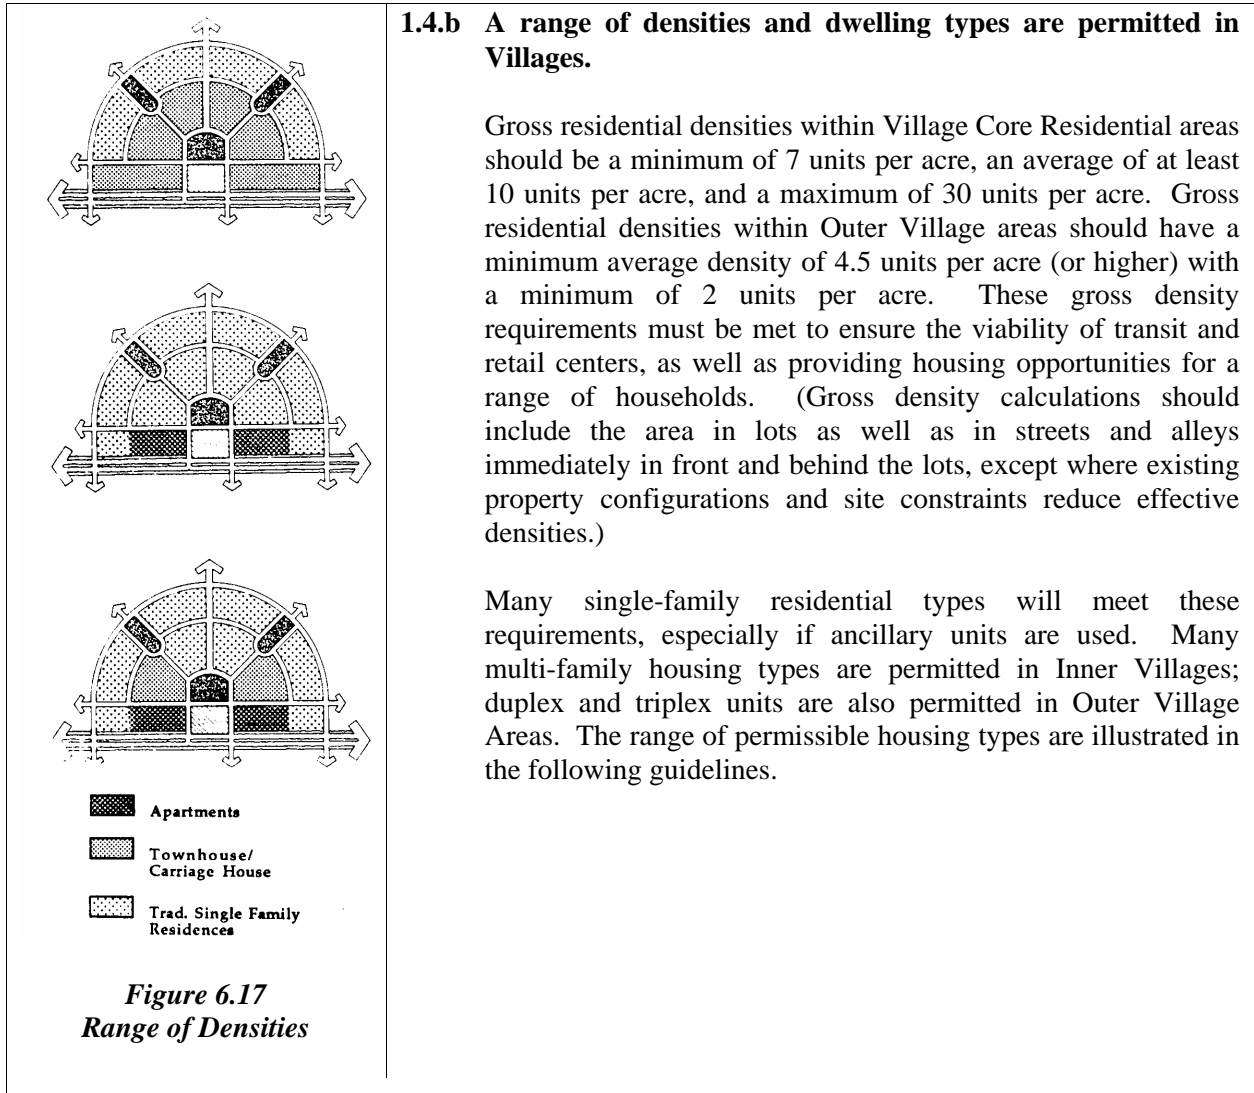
Apartments

Townhouse/ Carriage House

Trad. Single Family Residences

*Figure 6.17*
*Range of Densities*

**1.4.b A range of densities and dwelling types are permitted in Villages.**

Gross residential densities within Village Core Residential areas should be a minimum of 7 units per acre, an average of at least 10 units per acre, and a maximum of 30 units per acre. Gross residential densities within Outer Village areas should have a minimum average density of 4.5 units per acre (or higher) with a minimum of 2 units per acre. These gross density requirements must be met to ensure the viability of transit and retail centers, as well as providing housing opportunities for a range of households. (Gross density calculations should include the area in lots as well as in streets and alleys immediately in front and behind the lots, except where existing property configurations and site constraints reduce effective densities.)

Many single-family residential types will meet these requirements, especially if ancillary units are used. Many multi-family housing types are permitted in Inner Villages; duplex and triplex units are also permitted in Outer Village Areas. The range of permissible housing types are illustrated in the following guidelines.